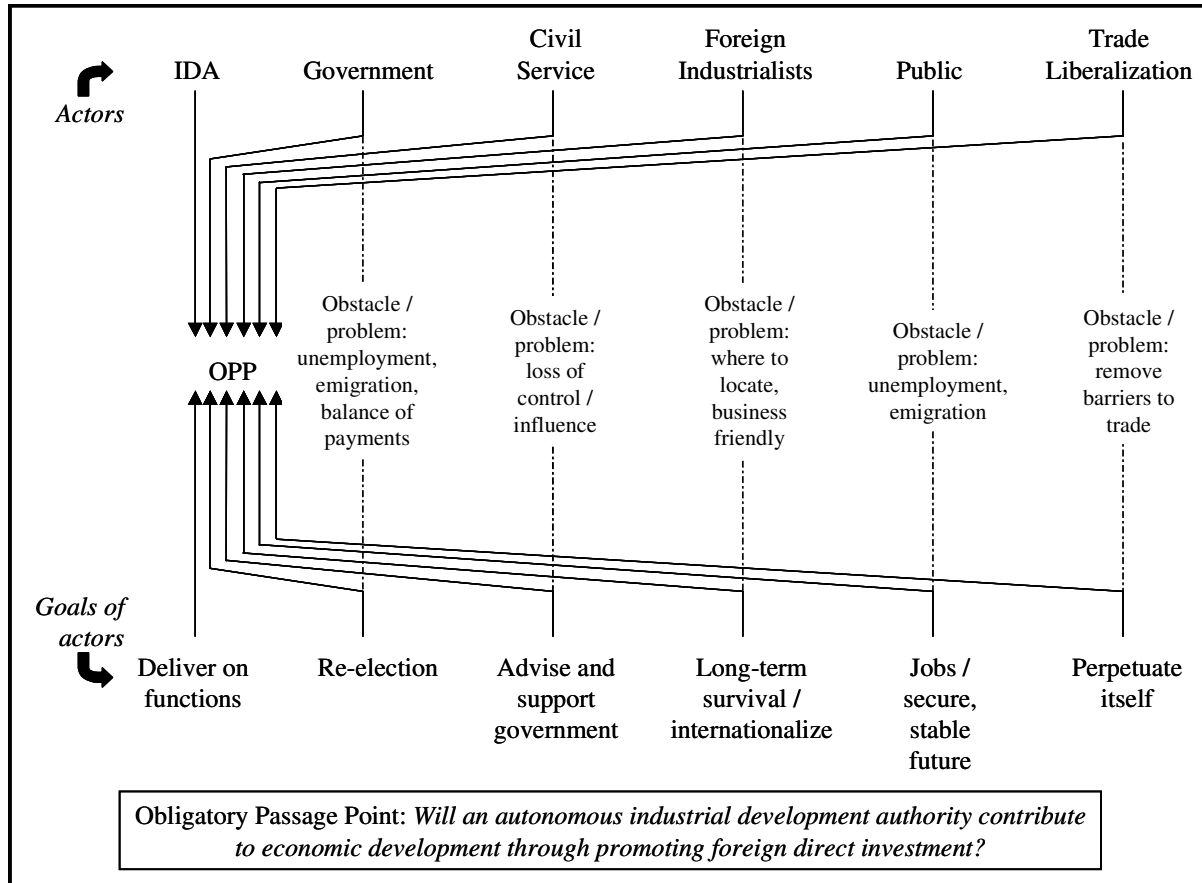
Actors

IDA

Government

Civil Service

Foreign Industrialists

Public

Trade Liberalization

OPP

Obstacle / problem: unemployment, emigration, balance of payments

Obstacle / problem: loss of control / influence

Obstacle / problem: where to locate, business friendly

Obstacle / problem: unemployment, emigration

Obstacle / problem: remove barriers to trade

Goals of actors

Deliver on functions

Re-election

Advise and support government

Long-term survival / internationalize

Jobs / secure, stable future

Perpetuate itself

Obligatory Passage Point: *Will an autonomous industrial development authority contribute to economic development through promoting foreign direct investment?*